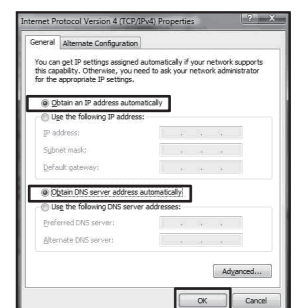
Internet Protocol Version 4 (TCP/IPv4) Properties

General | Alternate Configuration

You can get IP settings assigned automatically if your network supports this capability. Otherwise, you need to ask your network administrator for the appropriate IP settings.

Obtain an IP address automatically
Use the following IP address:
IP address:
Subnet mask:
Default gateway:

Obtain DNS server address automatically
Use the following DNS server addresses:
Preferred DNS server:
Alternate DNS server:

Advanced...

OK | Cancel